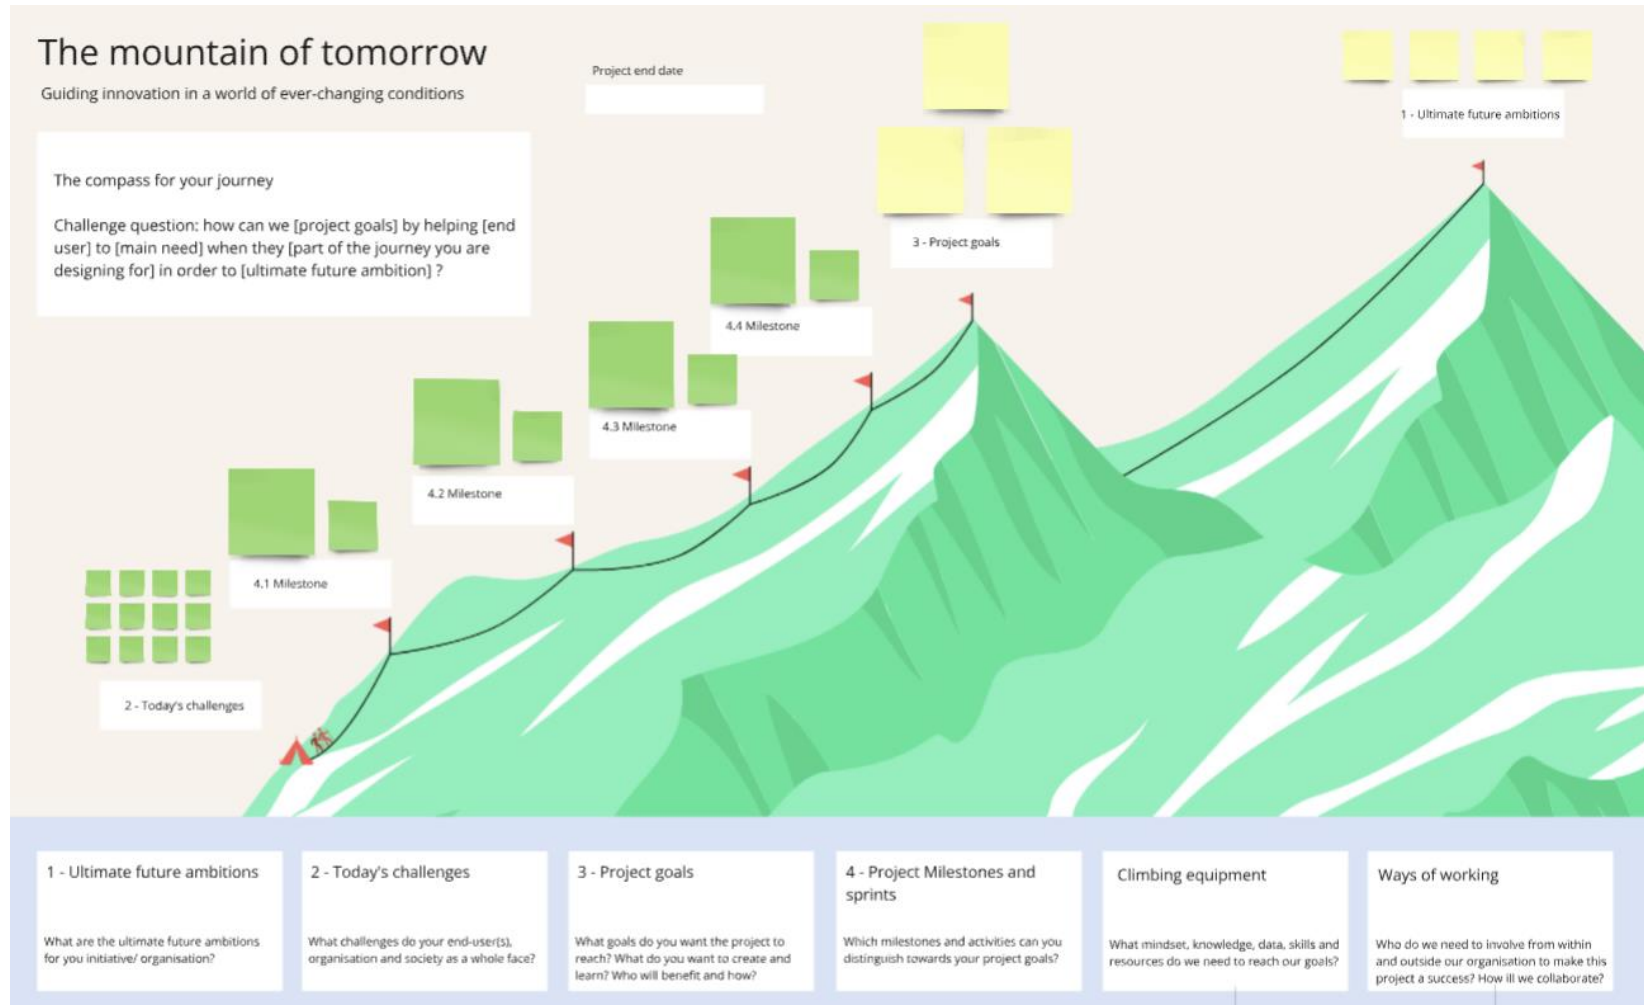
The mountain of tomorrow

Guiding innovation in a world of ever-changing conditions

Project end date

1 - Ultimate future ambitions

The compass for your journey

Challenge question: how can we [project goals] by helping [end user] to [main need] when they [part of the journey you are designing for] in order to [ultimate future ambition] ?

3 - Project goals

4.4 Milestone

4.3 Milestone

4.2 Milestone

4.1 Milestone

2 - Today's challenges

1 - Ultimate future ambitions

What are the ultimate future ambitions for you initiative/ organisation?

2 - Today's challenges

What challenges do your end-user(s), organisation and society as a whole face?

3 - Project goals

What goals do you want the project to reach? What do you want to create and learn? Who will benefit and how?

4 - Project Milestones and sprints

Which milestones and activities can you distinguish towards your project goals?

Climbing equipment

What mindset, knowledge, data, skills and resources do we need to reach our goals?

Ways of working

Who do we need to involve from within and outside our organisation to make this project a success? How ill we collaborate?